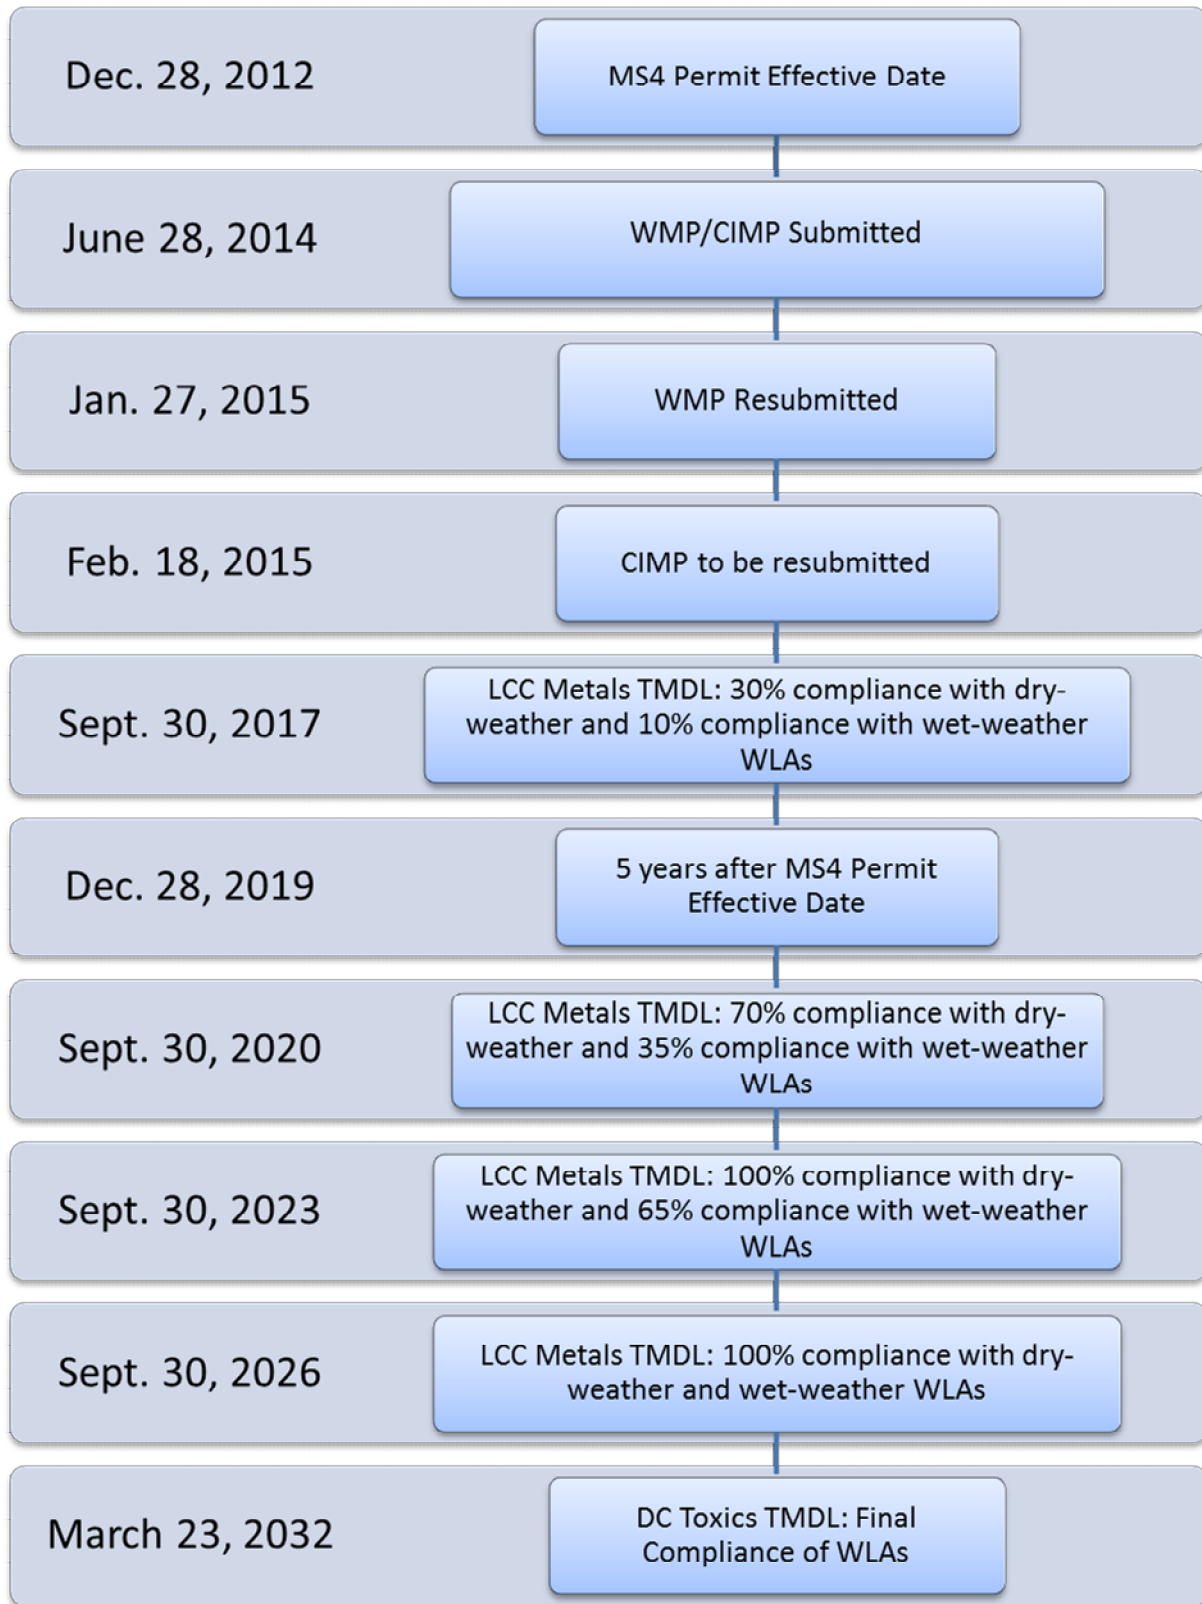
Dec. 28, 2012

MS4 Permit Effective Date

June 28, 2014

WMP/CIMP Submitted

Jan. 27, 2015

WMP Resubmitted

Feb. 18, 2015

CIMP to be resubmitted

Sept. 30, 2017

LCC Metals TMDL: 30% compliance with dry-weather and 10% compliance with wet-weather WLAs

Dec. 28, 2019

5 years after MS4 Permit Effective Date

Sept. 30, 2020

LCC Metals TMDL: 70% compliance with dry-weather and 35% compliance with wet-weather WLAs

Sept. 30, 2023

LCC Metals TMDL: 100% compliance with dry-weather and 65% compliance with wet-weather WLAs

Sept. 30, 2026

LCC Metals TMDL: 100% compliance with dry-weather and wet-weather WLAs

March 23, 2032

DC Toxics TMDL: Final Compliance of WLAs